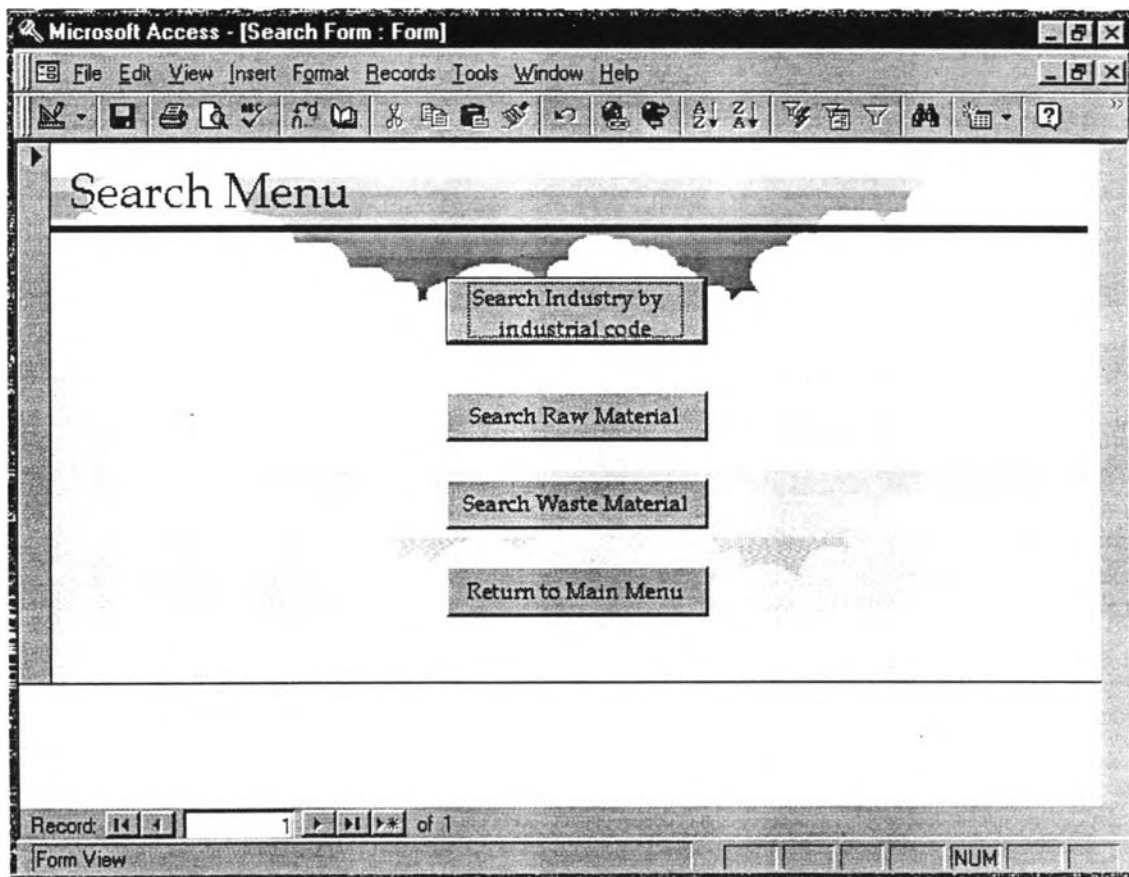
Microsoft Access - [Search Form : Form]

File Edit View Insert Format Records Tools Window Help

Search Menu

Search Industry by industrial code

Search Raw Material

Search Waste Material

Return to Main Menu

Record: 1 of 1

Form View

NUM